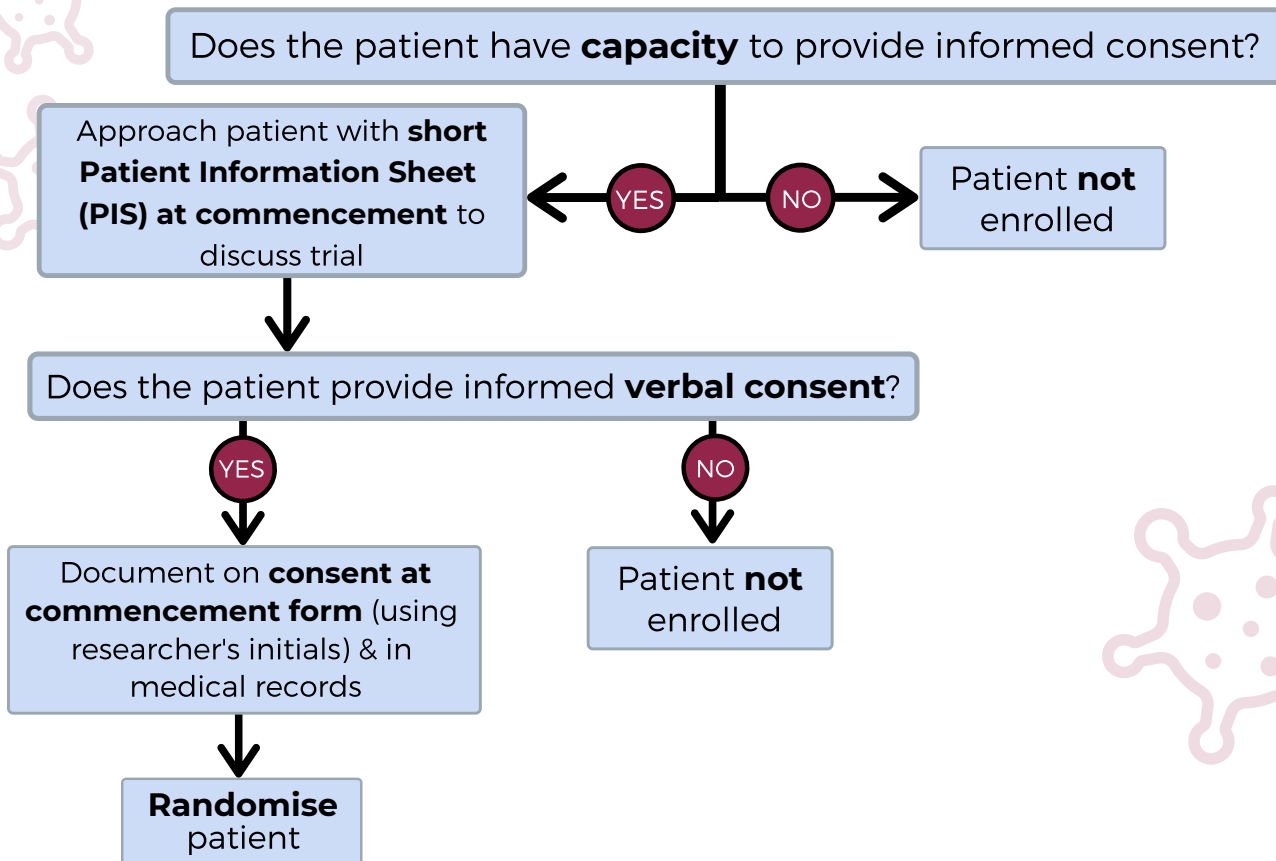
Does the patient have **capacity** to provide informed consent?

Approach patient with **short Patient Information Sheet (PIS) at commencement** to discuss trial

YES

NO

Patient **not** enrolled

Does the patient provide informed **verbal consent**?

YES

NO

Document on **consent at commencement form** (using researcher's initials) & in medical records

Patient **not** enrolled

**Randomise** patient